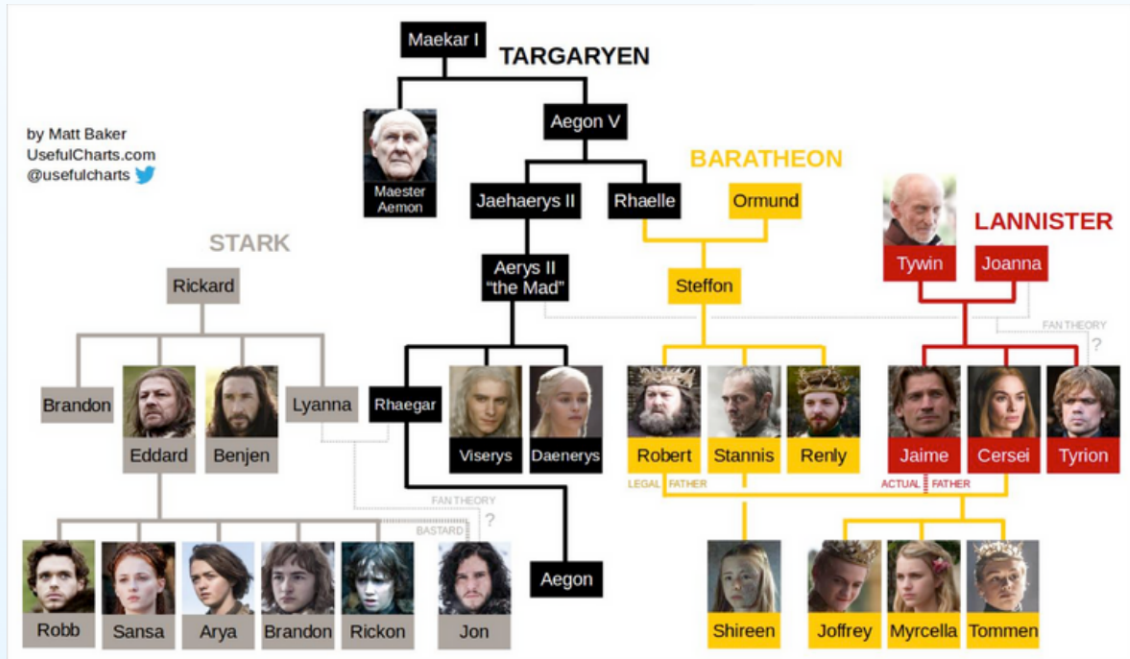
Maekar I

TARGARYEN

by Matt Baker
UsefulCharts.com
@usefulcharts

Maester Aemon

Aegon V

BARATHEON

Jaehaerys II

Rhaelle

Ormund

LANNISTER

Tywin

Joanna

STARK

Rickard

Aerys II "the Mad"

Steffon

FAN THEORY

?

Brandon

Eddard

Benjen

Lyanna

Rhaegar

Viserys

Daenerys

Robert

Stannis

Renly

Jaime

Cersei

Tyrion

LEGAL FATHER

ACTUAL FATHER

FAN THEORY

?

BASTARD

Aegon

Robb

Sansa

Arya

Brandon

Rickon

Jon

Shireen

Joffrey

Myrcella

Tommen